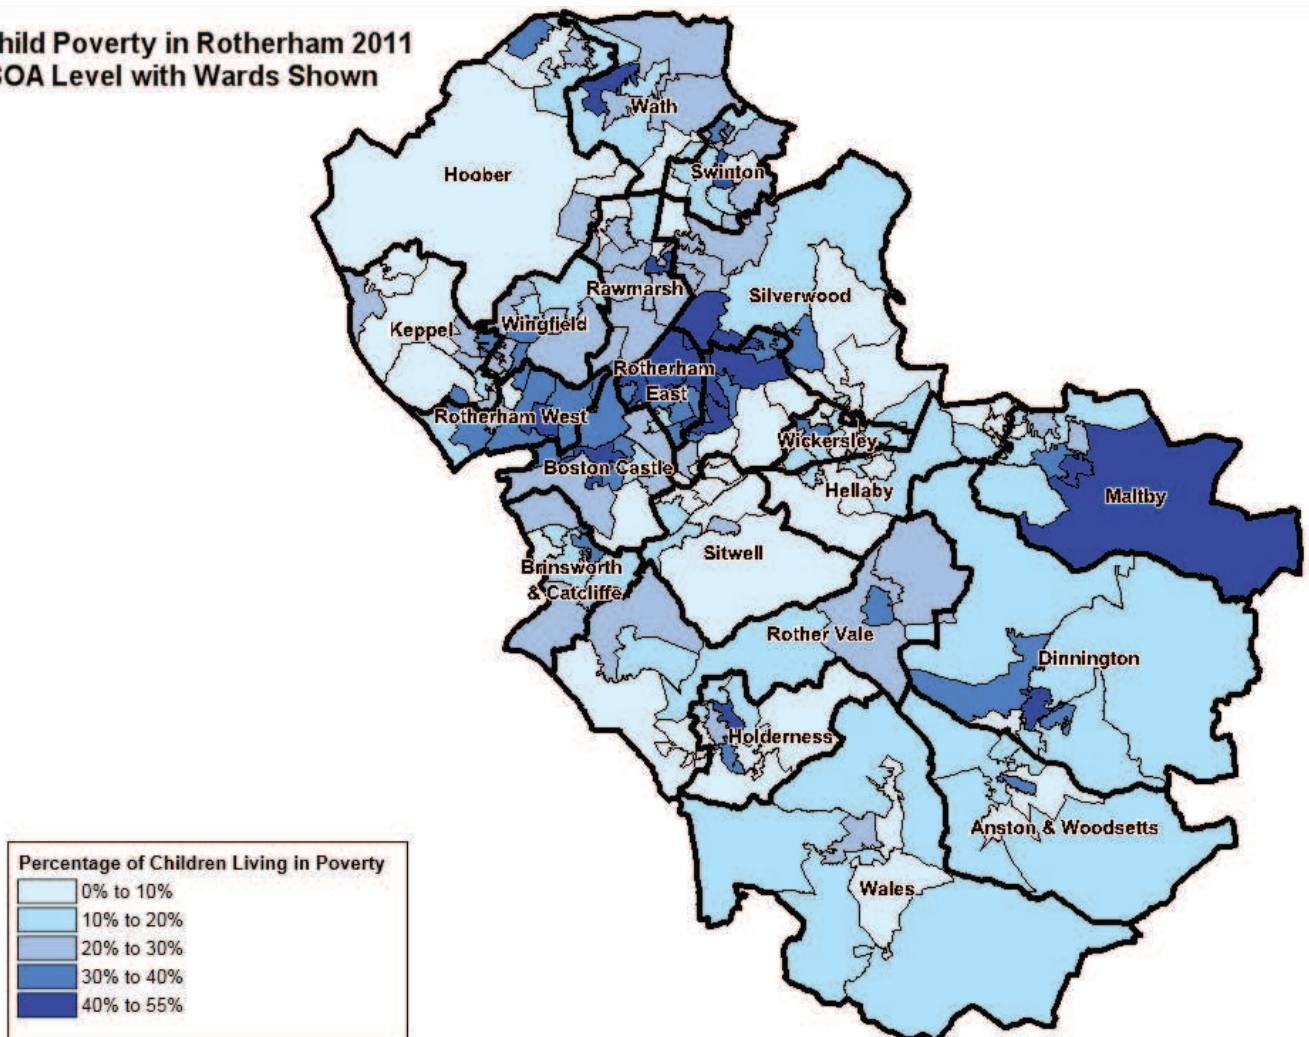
hild Poverty in Rotherham 2011
SOA Level with Wards Shown

Wath
Swinton
Hoober
Rawmarsh
Silverwood
Keppel
Wingfield
Rotherham East
Rotherham West
Wickersley
Boston Castle
Hellaby
Maltby
Sitwell
Brinsworth & Catcliffe
Rother Vale
Dinnington
Holderness
Anston & Woodsetts
Wales

Percentage of Children Living in Poverty
0% to 10%
10% to 20%
20% to 30%
30% to 40%
40% to 55%